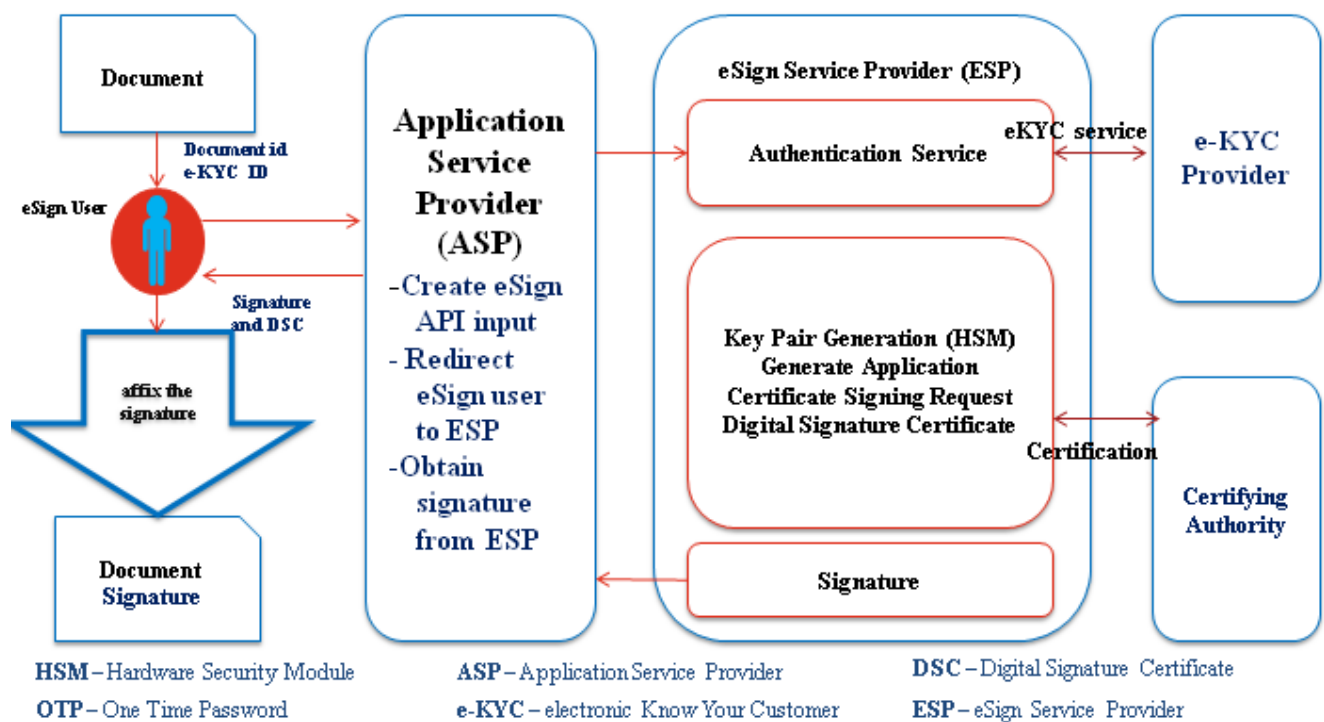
Document

Document id
e-KYC ID

eSign User

Signature and DSC

affix the signature

Document Signature

Application Service Provider (ASP)
-Create eSign API input
- Redirect eSign user to ESP
-Obtain signature from ESP

eSign Service Provider (ESP)

Authentication Service

eKYC service

e-KYC Provider

Key Pair Generation (HSM)
Generate Application
Certificate Signing Request
Digital Signature Certificate

Certification

Certifying Authority

Signature

HSM – Hardware Security Module
OTP – One Time Password
ASP – Application Service Provider
e-KYC – electronic Know Your Customer
DSC – Digital Signature Certificate
ESP – eSign Service Provider